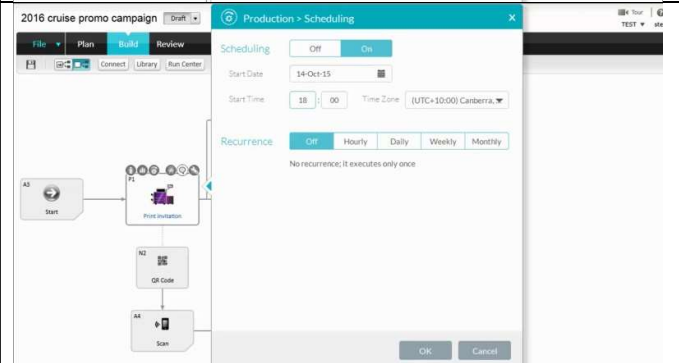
2016 cruise promo campaign Draft

File Plan Build Review

Connect Library Run Center

Production > Scheduling

Scheduling Off On

Start Date 14-Oct-15

Start Time 18 : 00 Time Zone (UTC+10:00) Canberra,

Recurrence Off Hourly Daily Weekly Monthly

No recurrence; it executes only once

OK Cancel

A3 Start

P1 Print Invitation

N2 QR Code

A4 Scan

Tour TEST